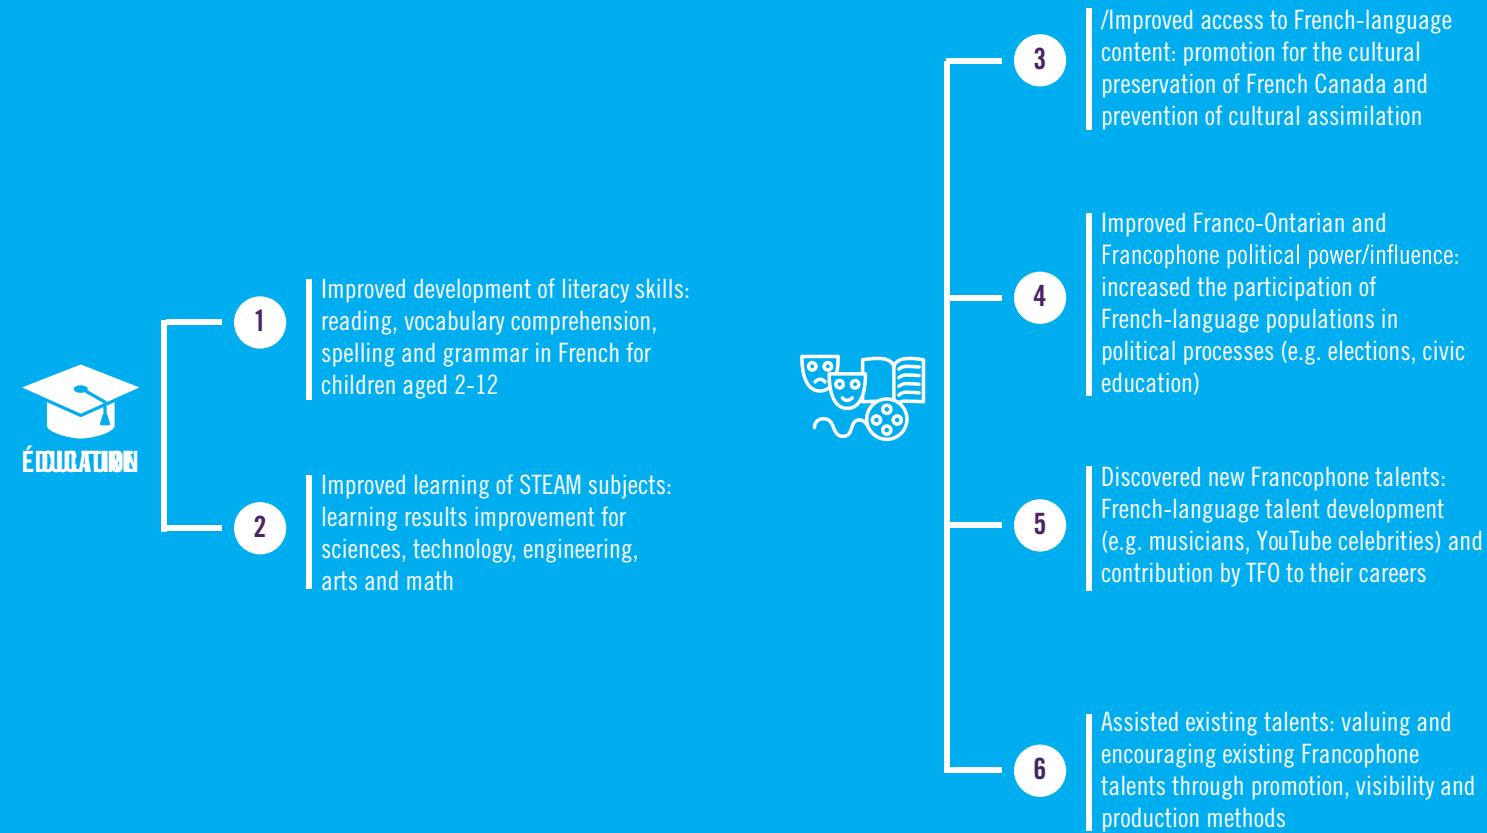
ÉDUCATION

1

Improved development of literacy skills: reading, vocabulary comprehension, spelling and grammar in French for children aged 2-12

2

Improved learning of STEAM subjects: learning results improvement for sciences, technology, engineering, arts and math

3

/Improved access to French-language content: promotion for the cultural preservation of French Canada and prevention of cultural assimilation

4

Improved Franco-Ontarian and Francophone political power/influence: increased the participation of French-language populations in political processes (e.g. elections, civic education)

5

Discovered new Francophone talents: French-language talent development (e.g. musicians, YouTube celebrities) and contribution by TFO to their careers

6

Assisted existing talents: valuing and encouraging existing Francophone talents through promotion, visibility and production methods